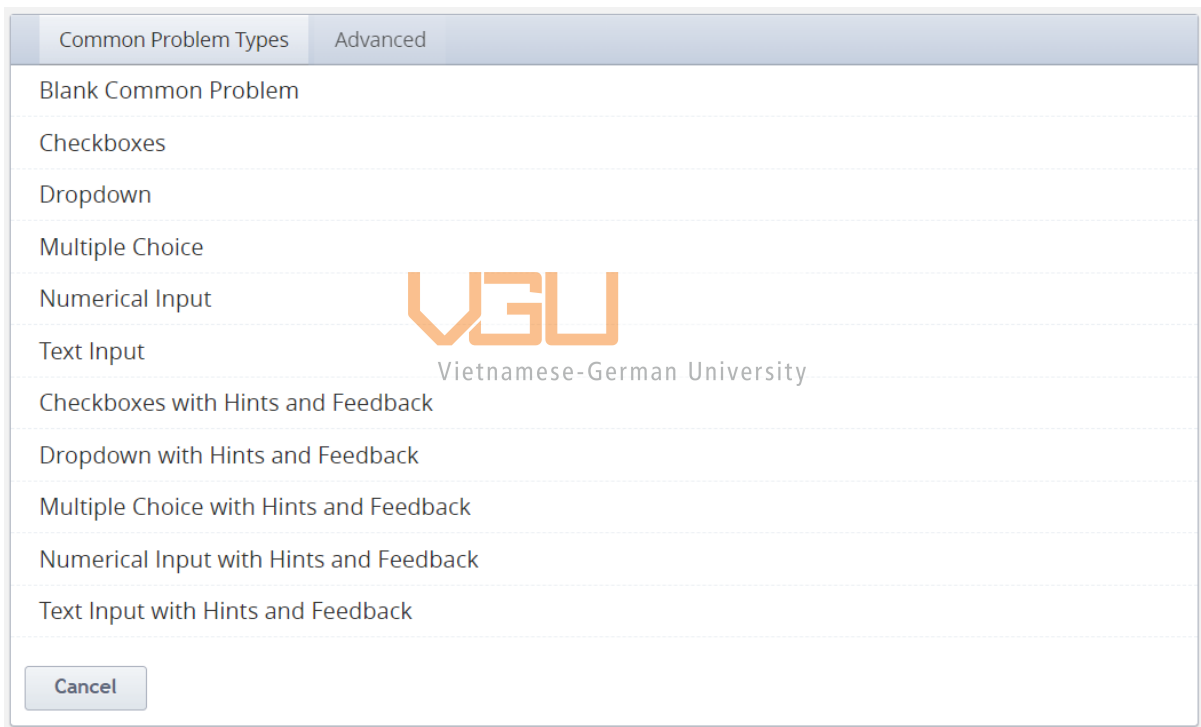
Common Problem Types Advanced

Blank Common Problem

Checkboxes

Dropdown

Multiple Choice

Numerical Input

Text Input

Checkboxes with Hints and Feedback

Dropdown with Hints and Feedback

Multiple Choice with Hints and Feedback

Numerical Input with Hints and Feedback

Text Input with Hints and Feedback

VGU
Vietnamese-German University

Cancel